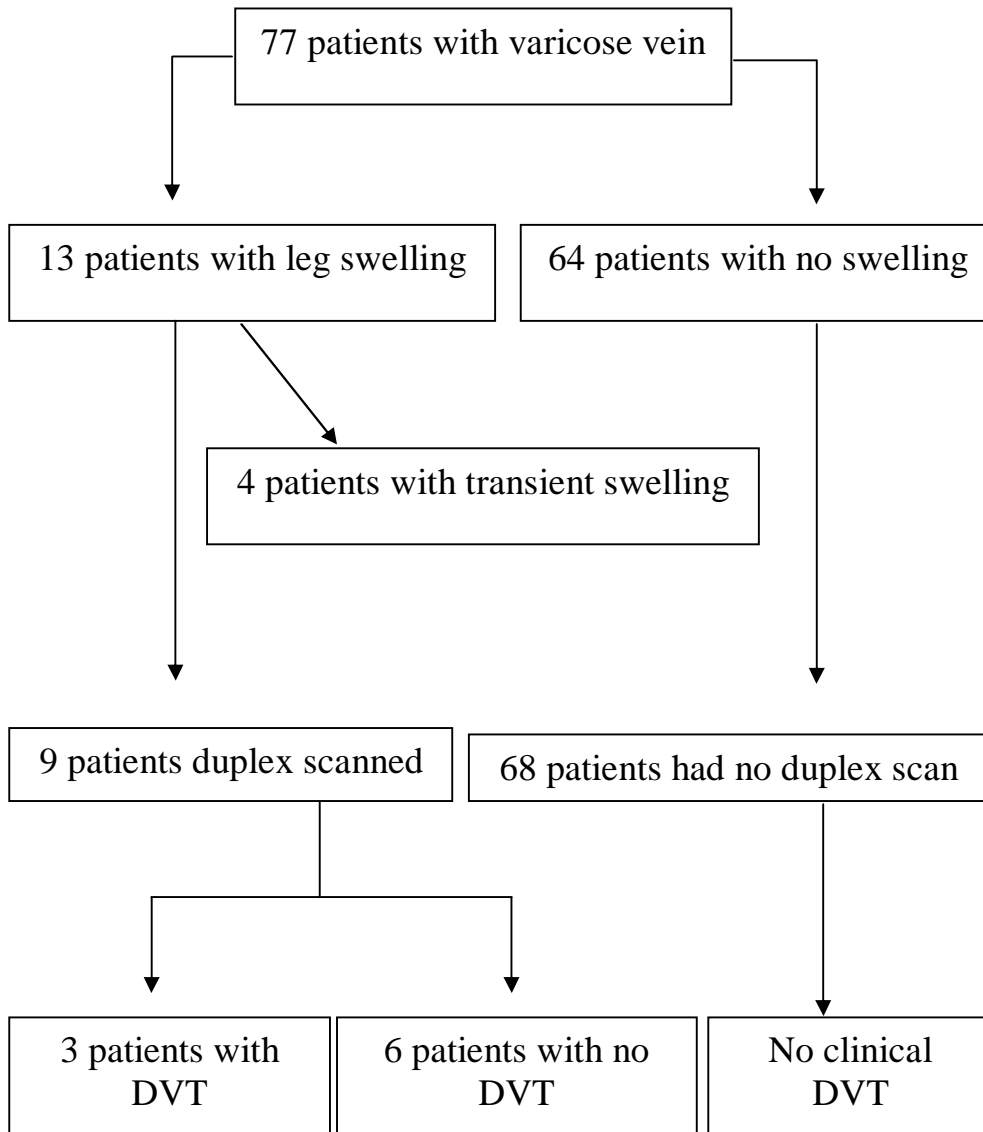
77 patients with varicose vein

13 patients with leg swelling

64 patients with no swelling

4 patients with transient swelling

9 patients duplex scanned

68 patients had no duplex scan

3 patients with DVT

6 patients with no DVT

No clinical DVT